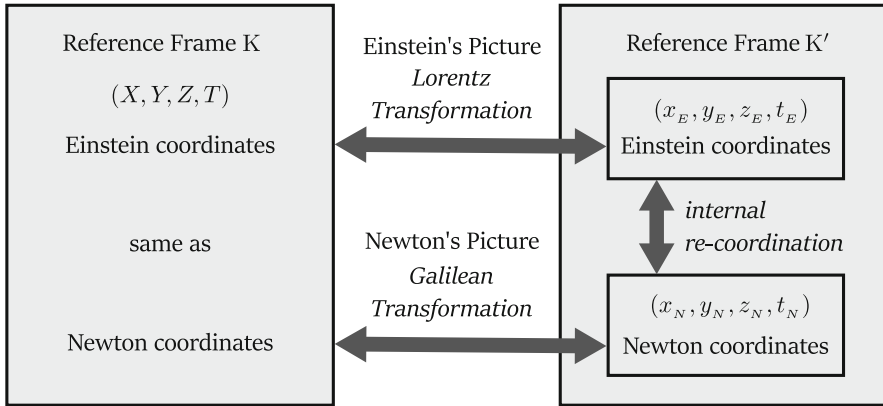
Reference Frame K

$(X, Y, Z, T)$

Einstein coordinates

same as

Newton coordinates

Einstein's Picture

*Lorentz Transformation*

Newton's Picture

*Galilean Transformation*

Reference Frame K′

$(x_E, y_E, z_E, t_E)$

Einstein coordinates

*internal re-coordination*

$(x_N, y_N, z_N, t_N)$

Newton coordinates